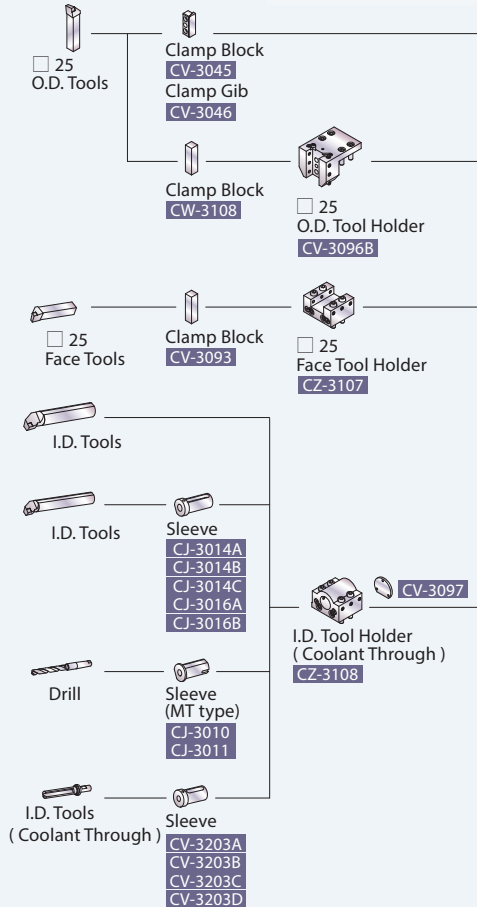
□ 25
O.D. Tools

Clamp Block
CV-3045
Clamp Gib
CV-3046

Clamp Block
CW-3108

□ 25
O.D. Tool Holder
CV-3096B

□ 25
Face Tools

Clamp Block
CV-3093

□ 25
Face Tool Holder
CZ-3107

I.D. Tools

I.D. Tools

Sleeve
CJ-3014A
CJ-3014B
CJ-3014C
CJ-3016A
CJ-3016B

CV-3097

I.D. Tool Holder
( Coolant Through )
CZ-3108

Drill

Sleeve
(MT type)
CJ-3010
CJ-3011

I.D. Tools
( Coolant Through )

Sleeve
CV-3203A
CV-3203B
CV-3203C
CV-3203D